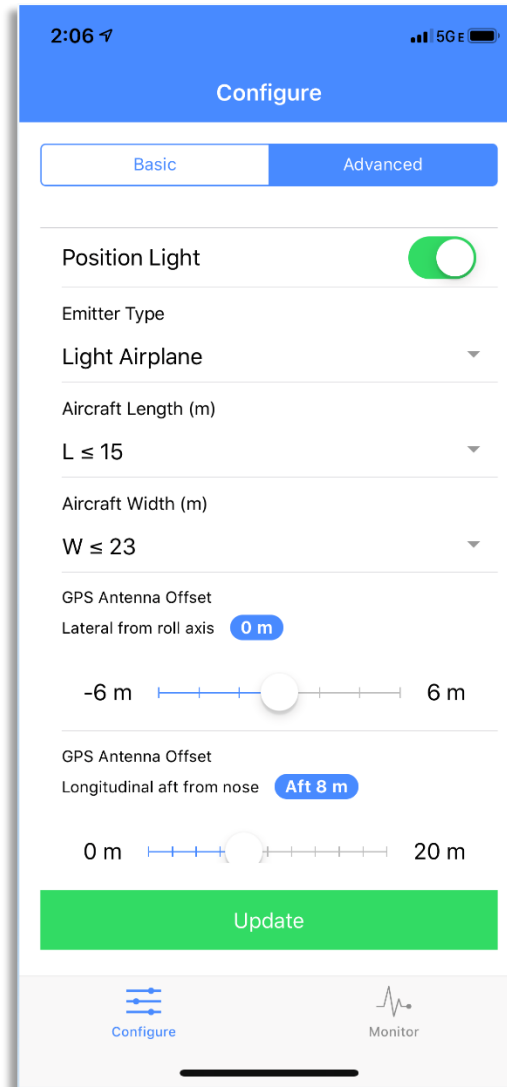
2:06

5G E

Configure

Basic

Advanced

Position Light

Emitter Type

Light Airplane

Aircraft Length (m)

L ≤ 15

Aircraft Width (m)

W ≤ 23

GPS Antenna Offset

Lateral from roll axis 0 m

-6 m

6 m

GPS Antenna Offset

Longitudinal aft from nose Aft 8 m

0 m

20 m

Update

Configure

Monitor